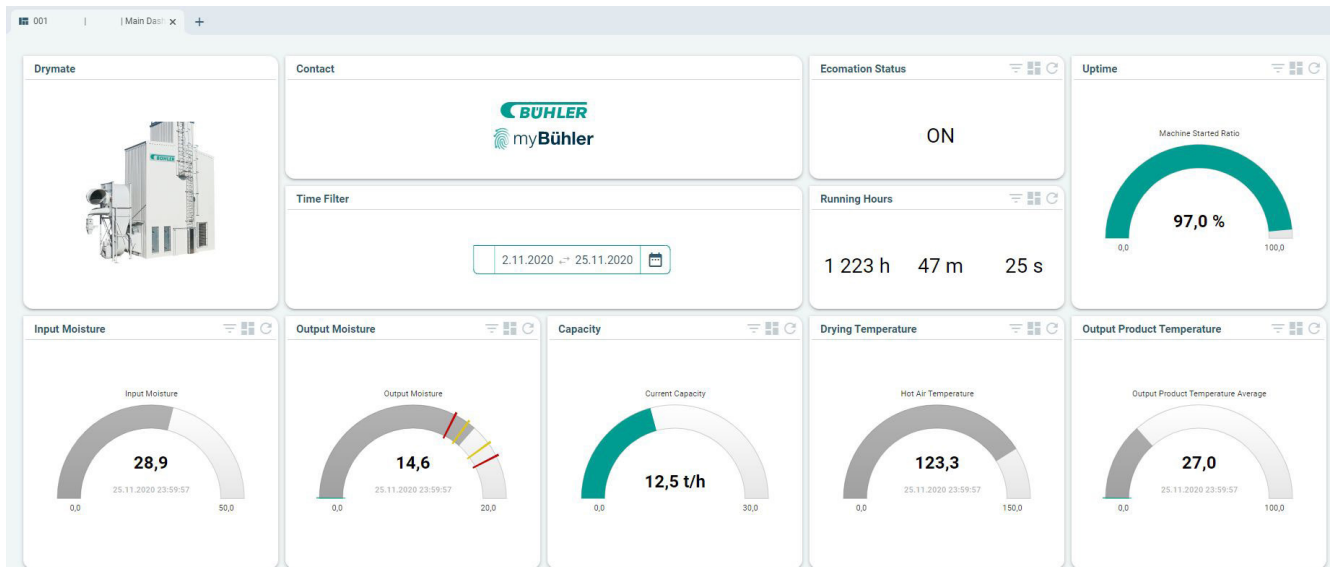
001 | | Main Dash ×  +

Drymate

Contact

BÜHLER
myBühler

Ecomation Status

ON

Uptime

Machine Started Ratio

97,0 %

0,0 100,0

Time Filter

2.11.2020 ⇄ 25.11.2020

Running Hours

1 223 h 47 m 25 s

Input Moisture

Input Moisture

28,9

25.11.2020 23:59:57

0,0 50,0

Output Moisture

Output Moisture

14,6

25.11.2020 23:59:57

0,0 20,0

Capacity

Current Capacity

12,5 t/h

0,0 30,0

Drying Temperature

Hot Air Temperature

123,3

25.11.2020 23:59:57

0,0 150,0

Output Product Temperature

Output Product Temperature Average

27,0

25.11.2020 23:59:57

0,0 100,0